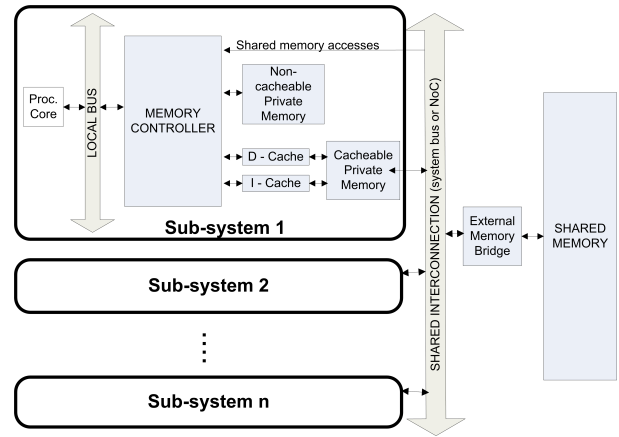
Shared memory accesses

Proc. Core

LOCAL BUS

MEMORY CONTROLLER

Non-cacheable Private Memory

D - Cache

I - Cache

Cacheable Private Memory

Sub-system 1

SHARED INTERCONNECTION (system bus or NoC)

External Memory Bridge

SHARED MEMORY

Sub-system 2

⋮

Sub-system n